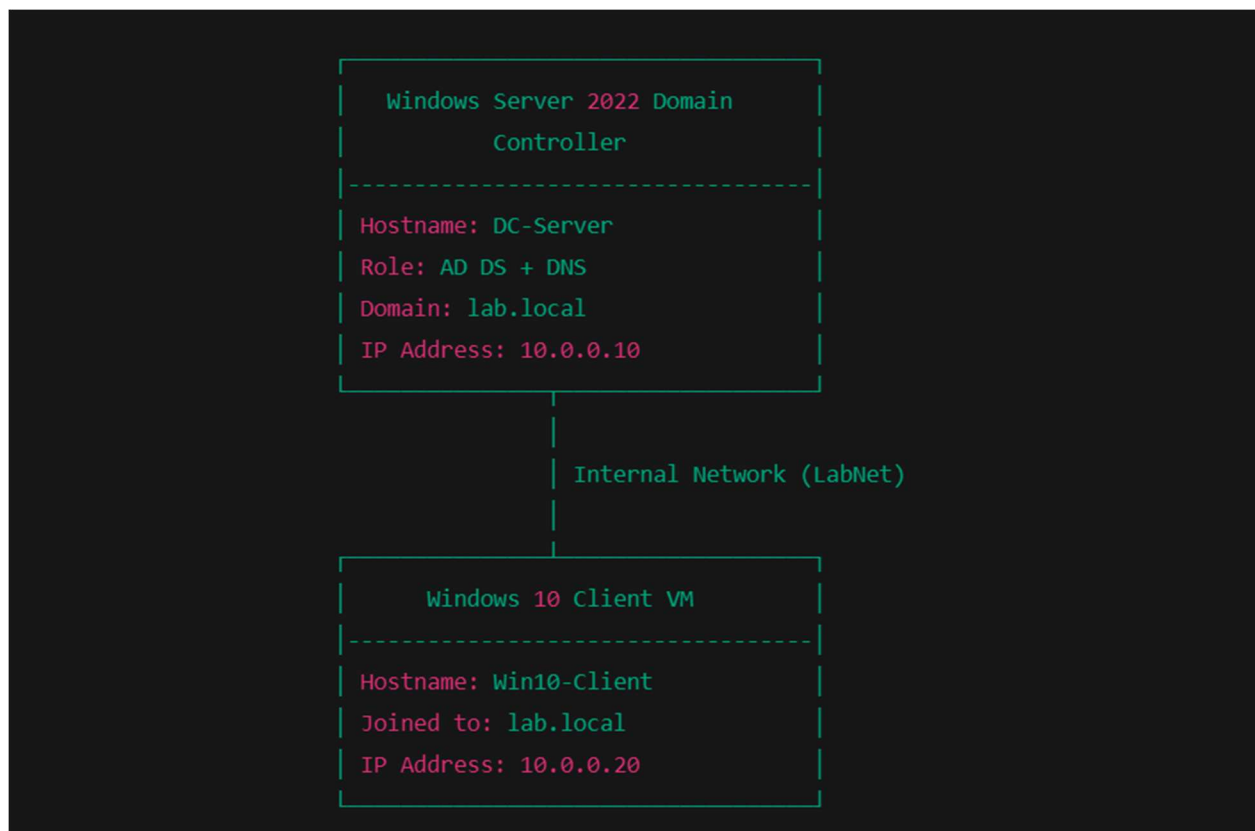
Windows Server 2022 Domain Controller

Hostname: DC-Server
Role: AD DS + DNS
Domain: lab.local
IP Address: 10.0.0.10

Internal Network (LabNet)

Windows 10 Client VM

Hostname: Win10-Client
Joined to: lab.local
IP Address: 10.0.0.20